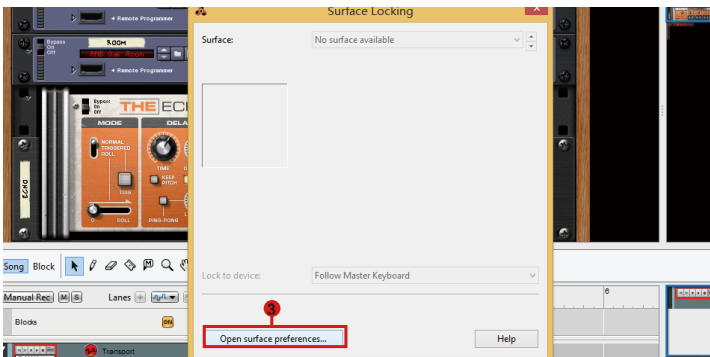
Remote Programmer
Bypass
On
Off
ROOM
RMB Gat Room
Remote Programmer
Bypass
On
Off
THE EC
MODE
DELA
NORMAL
TRIGGERED
ROLL
TIME
KEEP PITCH
TRIG
ROLL
PING-PONG
Surface Locking
Surface:
No surface available
Lock to device:
Follow Master Keyboard
3
Open surface preferences...
Help
Song
Block
Manual Rec
M
S
Lanes
Blocks
ON
Transport
6